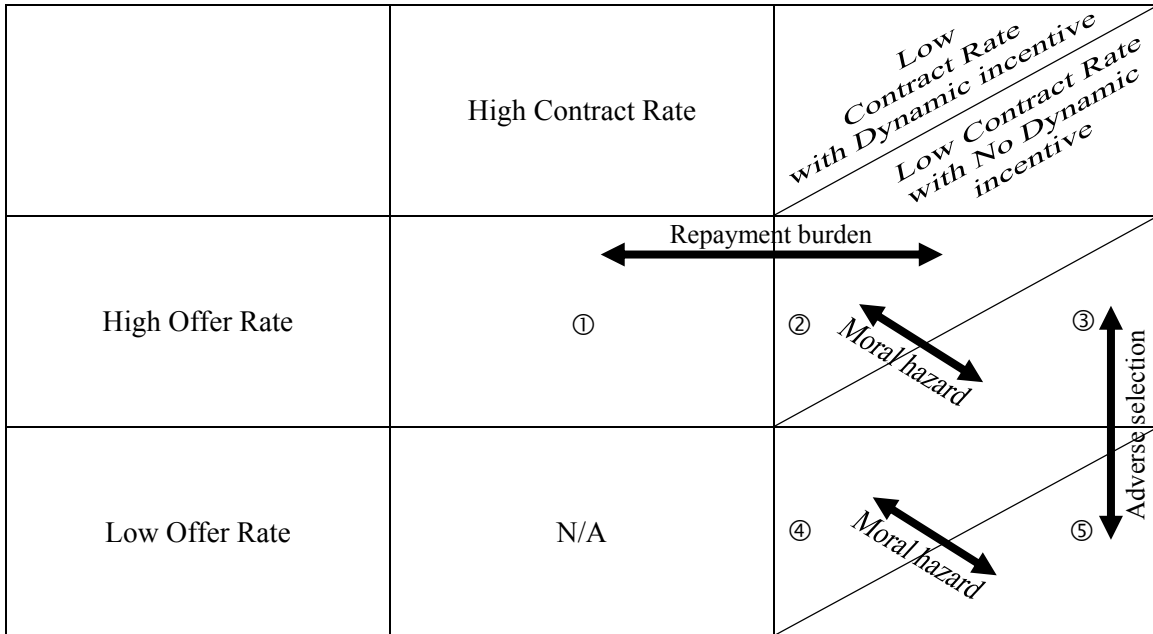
| | High Contract Rate | Low Contract Rate with Dynamic incentive / Low Contract Rate with No Dynamic incentive |
|---|---|---|
| High Offer Rate | ① | ② ③ |
| Low Offer Rate | N/A | ④ ⑤ |

Repayment burden

Moral hazard

Adverse selection

Moral hazard